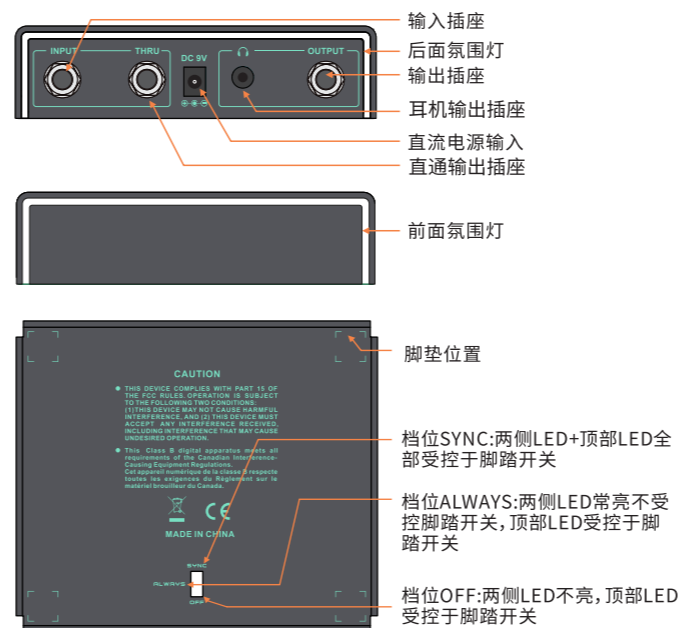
INPUT
THRU
DC 9V
OUTPUT

输入插座
后面氛围灯
输出插座
耳机输出插座
直流电源输入
直通输出插座

前面氛围灯

CAUTION

THIS DEVICE COMPLIES WITH PART 15 OF THE FCC RULES. OPERATION IS SUBJECT TO THE FOLLOWING TWO CONDITIONS: (1)THIS DEVICE MAY NOT CAUSE HARMFUL INTERFERENCE, AND (2) THIS DEVICE MUST ACCEPT ANY INTERFERENCE RECEIVED, INCLUDING INTERFERENCE THAT MAY CAUSE UNDESIRED OPERATION.

This Class B digital apparatus meets all requirements of the Canadian Interference-Causing Equipment Regulations. Cet appareil numérique de la classe B respecte toutes les exigences du Règlement sur le matériel brouilleur du Canada.

CE

MADE IN CHINA

SYNC
ALWAYS
OFF

脚垫位置
档位SYNC:两侧LED+顶部LED全部受控于脚踏开关
档位ALWAYS:两侧LED常亮不受控脚踏开关,顶部LED受控于脚踏开关
档位OFF:两侧LED不亮,顶部LED受控于脚踏开关